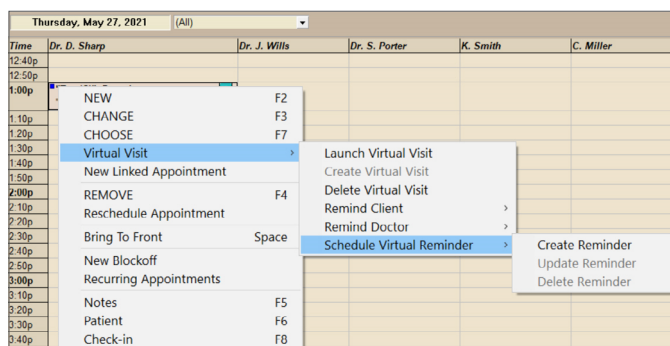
Thursday, May 27, 2021 (All)

| Time | Dr. D. Sharp | Dr. J. Wills | Dr. S. Porter | K. Smith | C. Miller |
|---|---|---|---|---|---|
| 12:40p | | | | | |
| 12:50p | | | | | |
| 1:00p | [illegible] | | | | |
| 1:10p | | | | | |
| 1:20p | | | | | |
| 1:30p | | | | | |
| 1:40p | | | | | |
| 1:50p | | | | | |
| 2:00p | | | | | |
| 2:10p | | | | | |
| 2:20p | | | | | |
| 2:30p | | | | | |
| 2:40p | | | | | |
| 2:50p | | | | | |
| 3:00p | | | | | |
| 3:10p | | | | | |
| 3:20p | | | | | |
| 3:30p | | | | | |
| 3:40p | | | | | |

NEW F2
CHANGE F3
CHOOSE F7
Virtual Visit
New Linked Appointment
REMOVE F4
Reschedule Appointment
Bring To Front Space
New Blockoff
Recurring Appointments
Notes F5
Patient F6
Check-in F8

Launch Virtual Visit
Create Virtual Visit
Delete Virtual Visit
Remind Client
Remind Doctor
Schedule Virtual Reminder

Create Reminder
Update Reminder
Delete Reminder